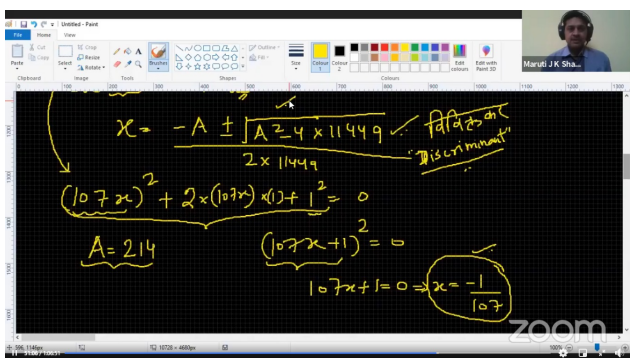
Untitled - Paint

File Home View

Cut Copy Paste Select Crop Resize Rotate Brushes Outline Fill Size Colour 1 Colour 2 Edit colours Edit with Paint 3D

Clipboard Image Tools Shapes Colours

Maruti J K Sha...

$x = \frac{-A \pm \sqrt{A^2 - 4 \times 11449}}{2 \times 11449}$ ✓ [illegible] "Discriminant"

$(107x)^2 + 2 \times (107x) \times (1) + 1^2 = 0$

$A = 214$

$(107x+1)^2 = 0$

$107x + 1 = 0 \Rightarrow x = \frac{-1}{107}$

10728 × 4680px

100%

zoom